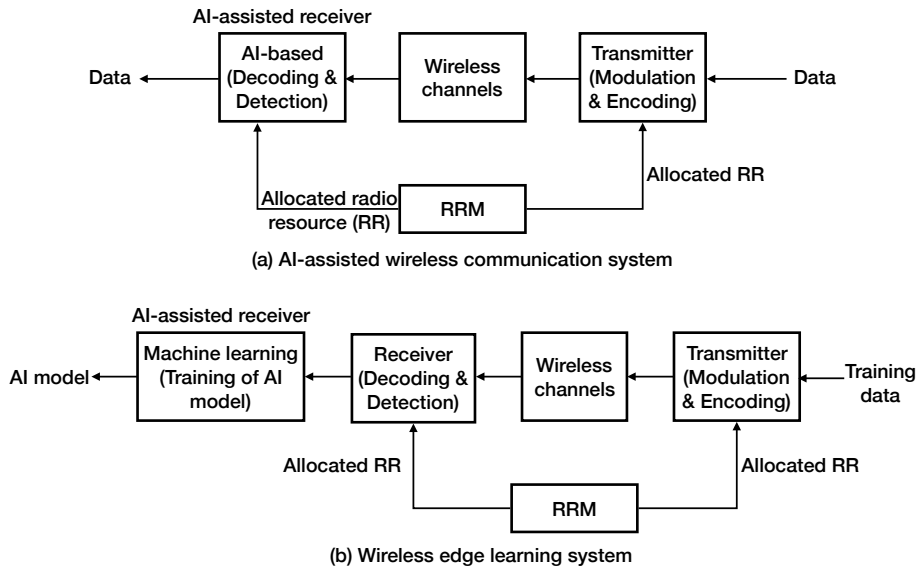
AI-assisted receiver

Data

AI-based (Decoding & Detection)

Wireless channels

Transmitter (Modulation & Encoding)

Data

Allocated radio resource (RR)

RRM

Allocated RR

(a) AI-assisted wireless communication system

AI-assisted receiver

AI model

Machine learning (Training of AI model)

Receiver (Decoding & Detection)

Wireless channels

Transmitter (Modulation & Encoding)

Training data

Allocated RR

Allocated RR

RRM

(b) Wireless edge learning system